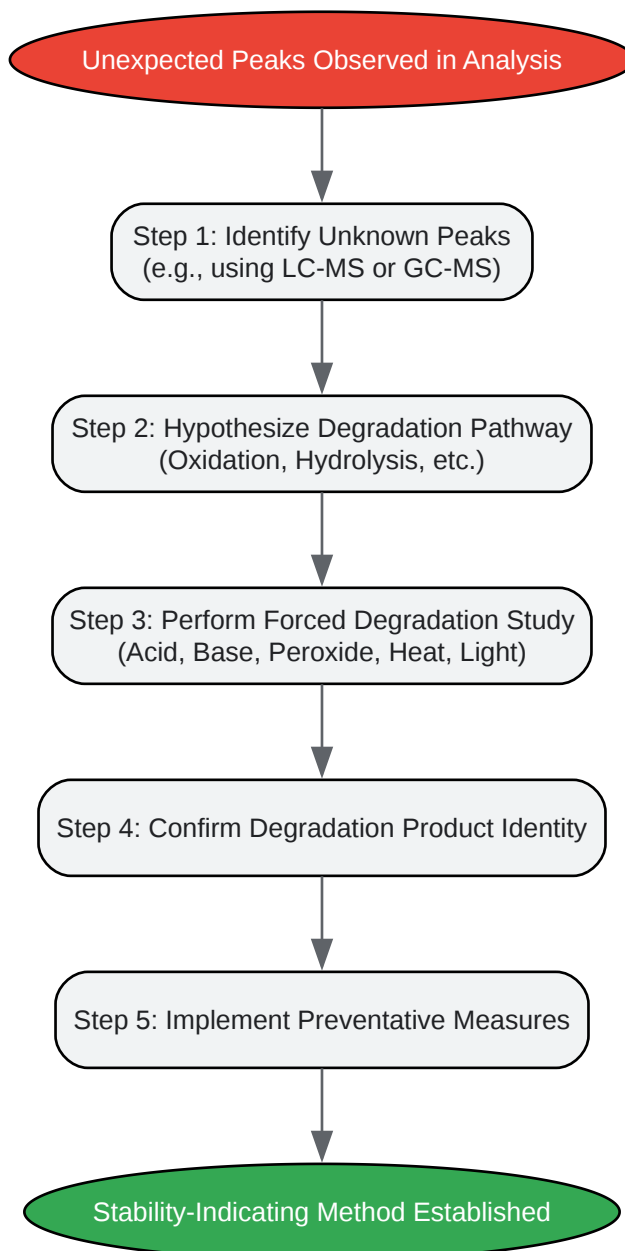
Unexpected Peaks Observed in Analysis

Step 1: Identify Unknown Peaks
(e.g., using LC-MS or GC-MS)

Step 2: Hypothesize Degradation Pathway
(Oxidation, Hydrolysis, etc.)

Step 3: Perform Forced Degradation Study
(Acid, Base, Peroxide, Heat, Light)

Step 4: Confirm Degradation Product Identity

Step 5: Implement Preventative Measures

Stability-Indicating Method Established